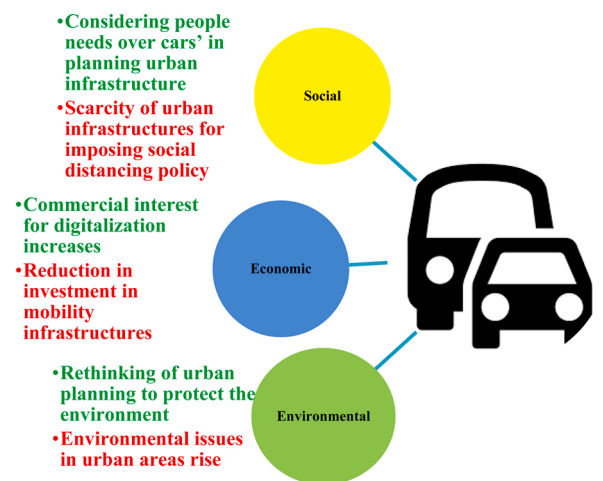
•Considering people needs over cars' in planning urban infrastructure

•Scarcity of urban infrastructures for imposing social distancing policy

Social

•Commercial interest for digitalization increases

•Reduction in investment in mobility infrastructures

Economic

•Rethinking of urban planning to protect the environment

•Environmental issues in urban areas rise

Environmental